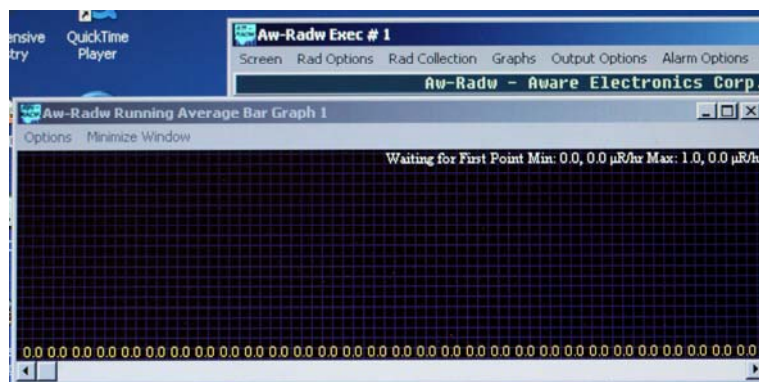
ensive
try

QuickTime
Player

Aw-Radw Exec # 1

Screen Rad Options Rad Collection Graphs Output Options Alarm Options

Aw-Radw - Aware Electronics Corp.

Aw-Radw Running Average Bar Graph 1

Options Minimize Window

Waiting for First Point Min: 0.0, 0.0 µR/hr Max: 1.0, 0.0 µR/h

0.0 0.0 0.0 0.0 0.0 0.0 0.0 0.0 0.0 0.0 0.0 0.0 0.0 0.0 0.0 0.0 0.0 0.0 0.0 0.0 0.0 0.0 0.0 0.0 0.0 0.0 0.0 0.0 0.0 0.0 0.0 0.0 0.0 0.0 0.0 0.0 0.0 0.0 0.0 0.0 0.0 0.0 0.0 0.0 0.0 0.0 0.0 0.0 0.0 0.0 0.0 0.0 0.0 0.0 0.0 0.0 0.0 0.0 0.0 0.0 0.0